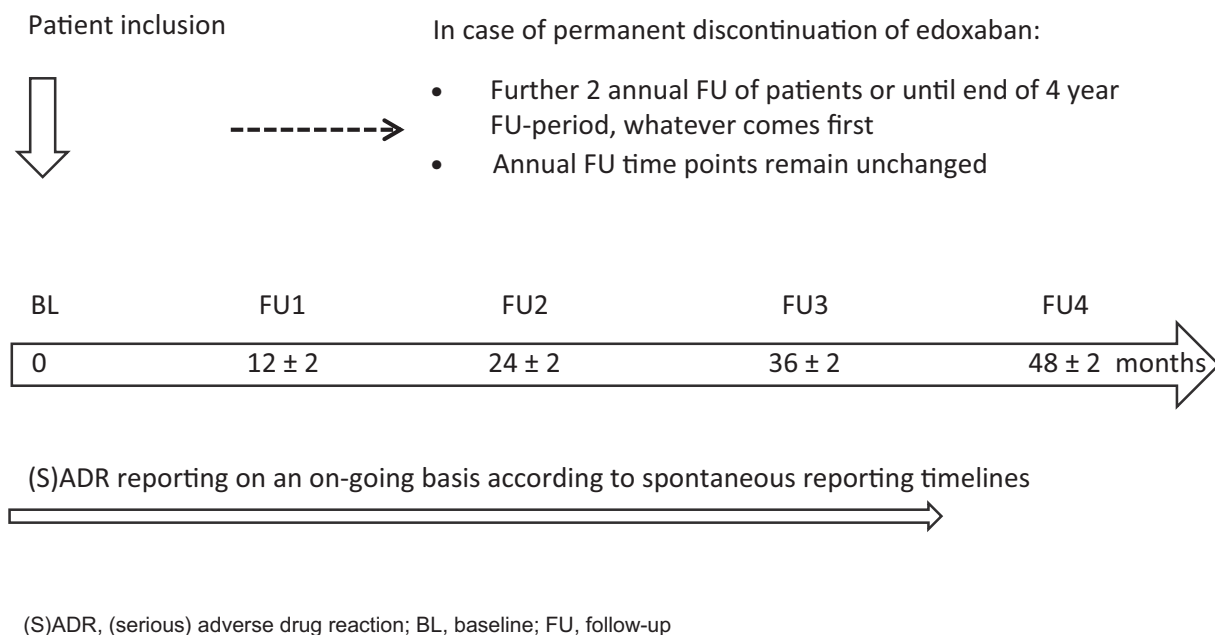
Patient inclusion

In case of permanent discontinuation of edoxaban:

- Further 2 annual FU of patients or until end of 4 year FU-period, whatever comes first
- Annual FU time points remain unchanged

BL FU1 FU2 FU3 FU4

0 12 ± 2 24 ± 2 36 ± 2 48 ± 2 months

(S)ADR reporting on an on-going basis according to spontaneous reporting timelines

(S)ADR, (serious) adverse drug reaction; BL, baseline; FU, follow-up